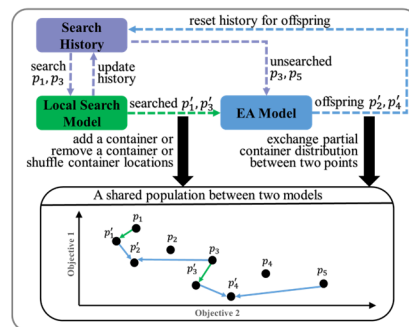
Search History

reset history for offspring

search $p_1, p_3$

update history

unsearched $p_3, p_5$

Local Search Model

searched $p_1', p_3'$

EA Model

offspring $p_2', p_4'$

add a container or remove a container or shuffle container locations

exchange partial container distribution between two points

A shared population between two models

$p_1$

$p_1'$

$p_2'$

$p_2$

$p_3$

$p_3'$

$p_4$

$p_4'$

$p_5$

Objective 1

Objective 2